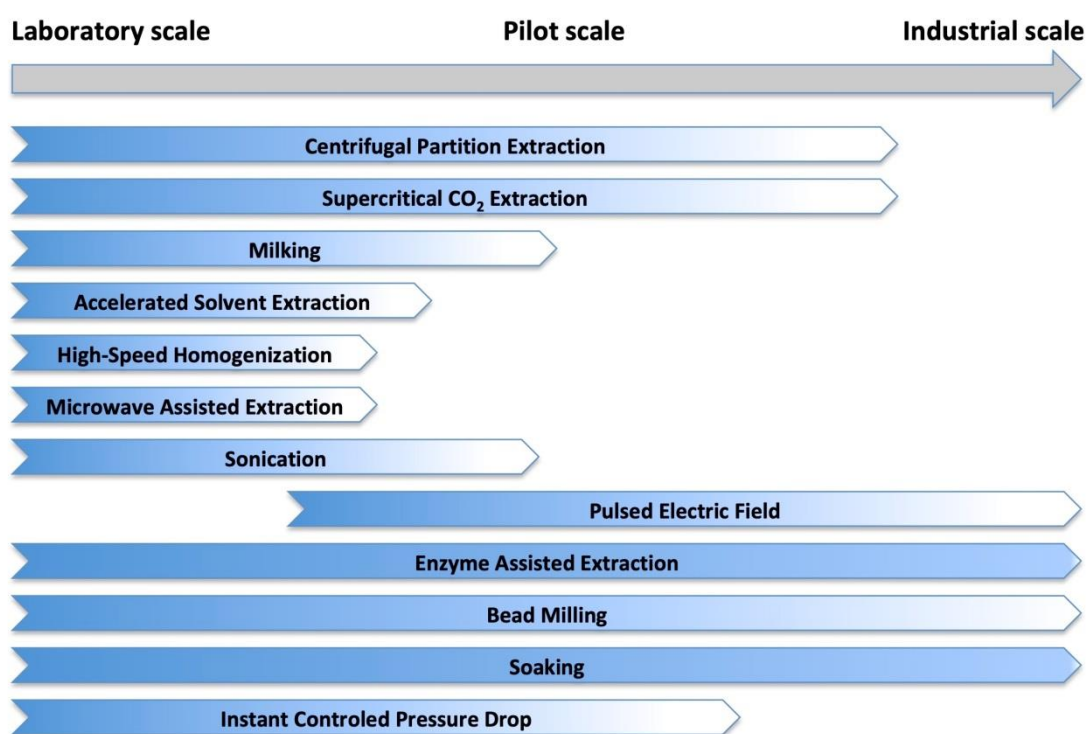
Laboratory scale
Pilot scale
Industrial scale

Centrifugal Partition Extraction
Supercritical $CO_2$ Extraction
Milking
Accelerated Solvent Extraction
High-Speed Homogenization
Microwave Assisted Extraction
Sonication
Pulsed Electric Field
Enzyme Assisted Extraction
Bead Milling
Soaking
Instant Controled Pressure Drop